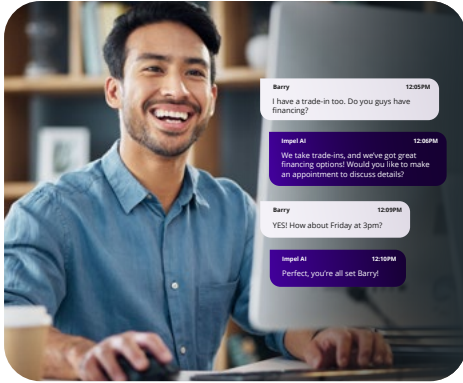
Barry
12:05PM
I have a trade-in too. Do you guys have financing?

Impel AI
12:06PM
We take trade-ins, and we've got great financing options! Would you like to make an appointment to discuss details?

Barry
12:09PM
YES! How about Friday at 3pm?

Impel AI
12:10PM
Perfect, you're all set Barry!